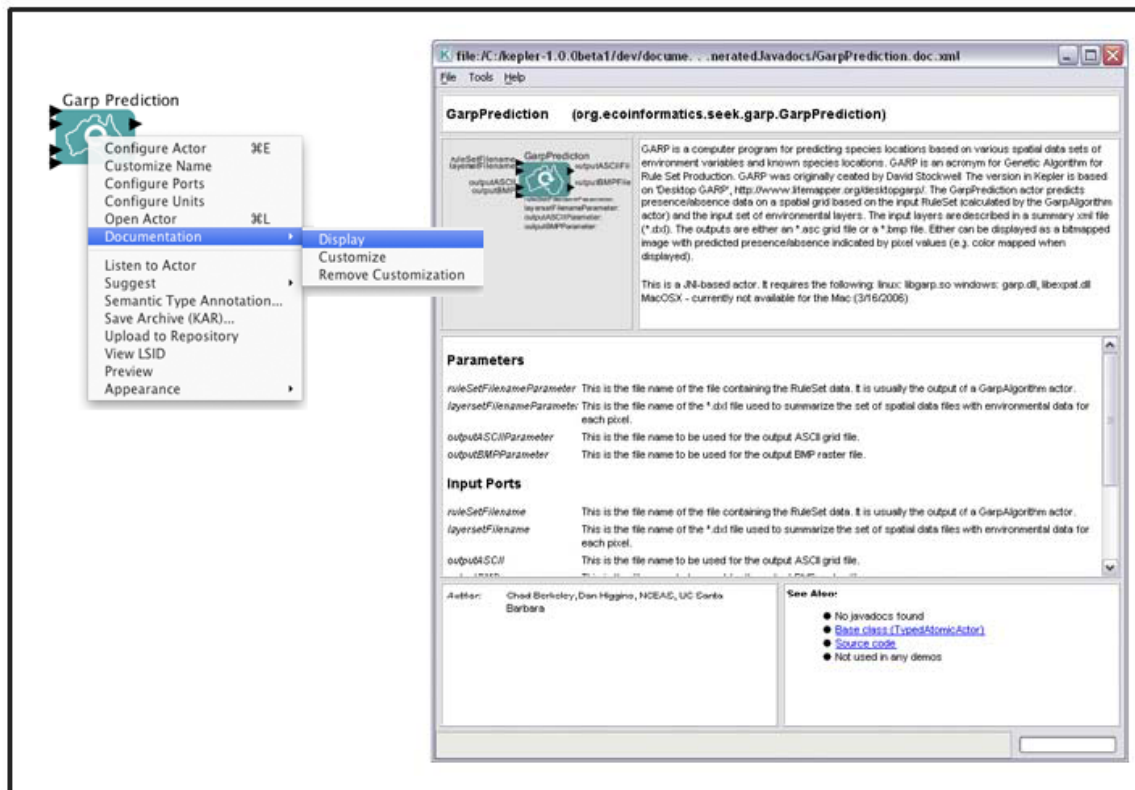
Garp Prediction

Configure Actor ⌘E
Customize Name
Configure Ports
Configure Units
Open Actor ⌘L
Documentation
Display
Customize
Remove Customization
Listen to Actor
Suggest
Semantic Type Annotation...
Save Archive (KAR)...
Upload to Repository
View LSID
Preview
Appearance

file:/C:/kepler-1.0.0beta1/dev/docume. . .nerated.Javadocs/GarpPrediction.doc.xml

File Tools Help

GarpPrediction (org.ecoinformatics.seek.garp.GarpPrediction)

ruleSetFilename layersetFilename outputASCII outputBMP GarpPrediction outputASCIIFile outputBMPFile layersetFilenameParameter outputASCIIParameter outputBMPParameter

GARP is a computer program for predicting species locations based on various spatial data sets of environment variables and known species locations. GARP is an acronym for Genetic Algorithm for Rule Set Production. GARP was originally ceated by David Stockwell The version in Kepler is based on 'Desktop GARP', http://www.lifemapper.org/desktopgarp/. The GarpPrediction actor predicts presence/absence data on a spatial grid based on the input RuleSet (calculated by the GarpAlgorithm actor) and the input set of environmental layers. The input layers are described in a summary xml file (*.dxl). The outputs are either an *.asc grid file or a *.bmp file. Either can be displayed as a bitmapped image with predicted presence/absence indicated by pixel values (e.g. color mapped when displayed).

This is a JNI-based actor. It requires the following: linux: libgarp.so windows: garp.dll, libexpat.dll MacOSX - currently not available for the Mac (3/16/2006)

Parameters

| | |
|---|---|
| ruleSetFilenameParameter | This is the file name of the file containing the RuleSet data. It is usually the output of a GarpAlgorithm actor. |
| layersetFilenameParameter | This is the file name of the *.dxl file used to summarize the set of spatial data files with environmental data for each pixel. |
| outputASCIIParameter | This is the file name to be used for the output ASCII grid file. |
| outputBMPParameter | This is the file name to be used for the output BMP raster file. |

Input Ports

| | |
|---|---|
| ruleSetFilename | This is the file name of the file containing the RuleSet data. It is usually the output of a GarpAlgorithm actor. |
| layersetFilename | This is the file name of the *.dxl file used to summarize the set of spatial data files with environmental data for each pixel. |
| outputASCII | This is the file name to be used for the output ASCII grid file. |

Author: Chad Berkeley, Dan Higgins, NCEAS, UC Santa Barbara

See Also:
No javadocs found
Base class (TypedAtomicActor)
Source code
Not used in any demos